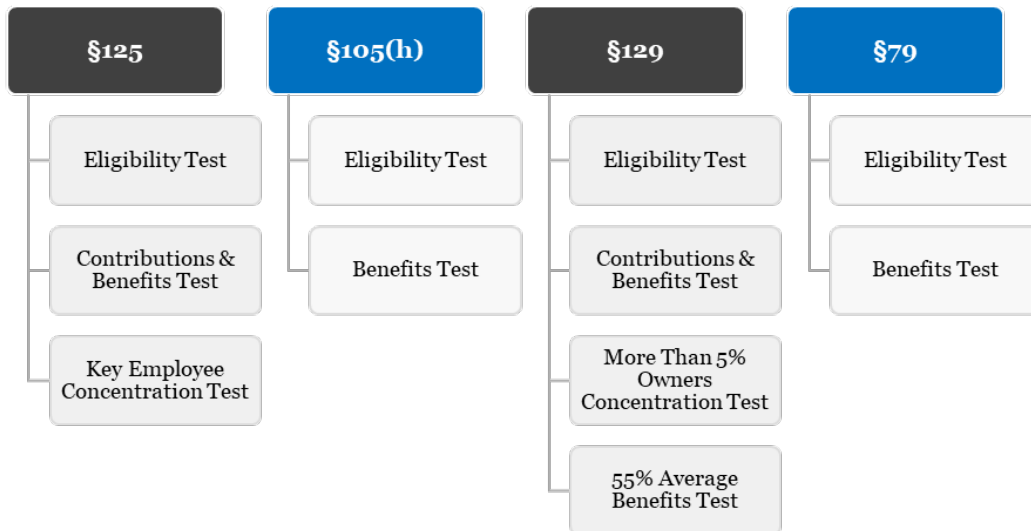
§125

Eligibility Test

Contributions & Benefits Test

Key Employee Concentration Test

§105(h)

Eligibility Test

Benefits Test

§129

Eligibility Test

Contributions & Benefits Test

More Than 5% Owners Concentration Test

55% Average Benefits Test

§79

Eligibility Test

Benefits Test